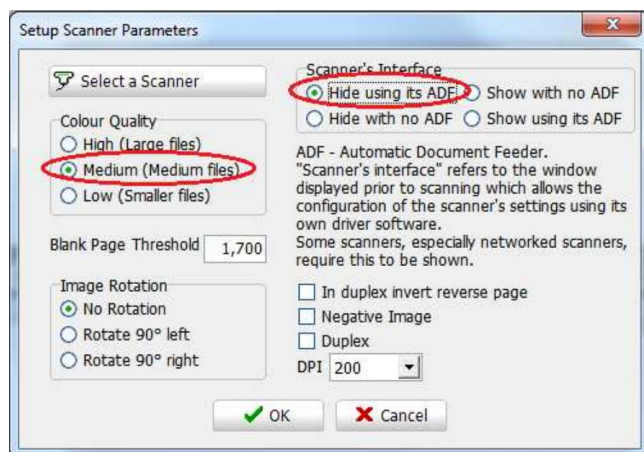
Setup Scanner Parameters

Select a Scanner

Colour Quality
High (Large files)
Medium (Medium files)
Low (Smaller files)

Blank Page Threshold 1,700

Image Rotation
No Rotation
Rotate 90° left
Rotate 90° right

Scanner's Interface
Hide using its ADF
Show with no ADF
Hide with no ADF
Show using its ADF

ADF - Automatic Document Feeder.
"Scanner's interface" refers to the window displayed prior to scanning which allows the configuration of the scanner's settings using its own driver software.
Some scanners, especially networked scanners, require this to be shown.

In duplex invert reverse page
Negative Image
Duplex
DPI 200

OK
Cancel